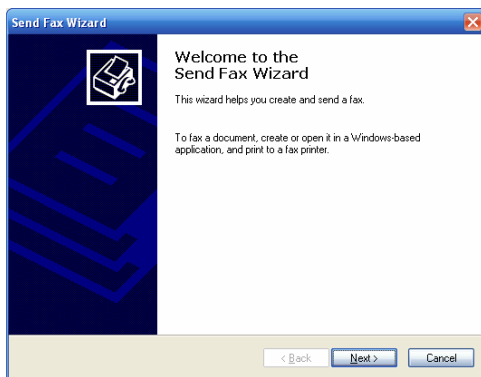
Send Fax Wizard

Welcome to the Send Fax Wizard

This wizard helps you create and send a fax.

To fax a document, create or open it in a Windows-based application, and print to a fax printer.

< Back
Next >
Cancel